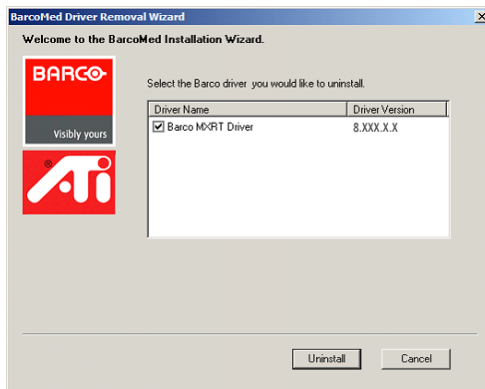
BarcoMed Driver Removal Wizard

Welcome to the BarcoMed Installation Wizard.

BARCO
Visibly yours

ATi

Select the Barco driver you would like to uninstall.

| Driver Name | Driver Version |
|---|---|
| ☑ Barco MXRT Driver | 8.XXX.X.X |

Uninstall Cancel